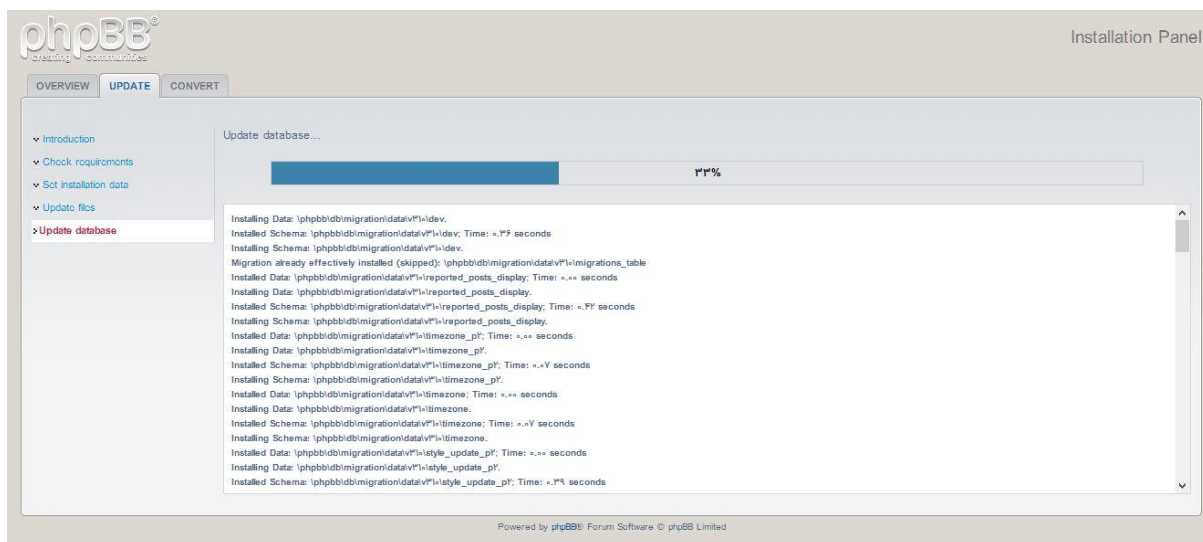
phpBB®
creating communities

Installation Panel

OVERVIEW UPDATE CONVERT

Introduction
Check requirements
Set installation data
Update files
Update database

Update database...

۳۳%

Installing Data: \phpbb\db\migration\data\v۳۱۰\dev.
Installed Schema: \phpbb\db\migration\data\v۳۱۰\dev; Time: ۰.۳۶ seconds
Installing Schema: \phpbb\db\migration\data\v۳۱۰\dev.
Migration already effectively installed (skipped): \phpbb\db\migration\data\v۳۱۰\migrations_table
Installed Data: \phpbb\db\migration\data\v۳۱۰\reported_posts_display; Time: ۰.۰۰ seconds
Installing Data: \phpbb\db\migration\data\v۳۱۰\reported_posts_display.
Installed Schema: \phpbb\db\migration\data\v۳۱۰\reported_posts_display; Time: ۰.۴۲ seconds
Installing Schema: \phpbb\db\migration\data\v۳۱۰\reported_posts_display.
Installed Data: \phpbb\db\migration\data\v۳۱۰\timezone_p۲; Time: ۰.۰۰ seconds
Installing Data: \phpbb\db\migration\data\v۳۱۰\timezone_p۲.
Installed Schema: \phpbb\db\migration\data\v۳۱۰\timezone_p۲; Time: ۰.۰۷ seconds
Installing Schema: \phpbb\db\migration\data\v۳۱۰\timezone_p۲.
Installed Data: \phpbb\db\migration\data\v۳۱۰\timezone; Time: ۰.۰۰ seconds
Installing Data: \phpbb\db\migration\data\v۳۱۰\timezone.
Installed Schema: \phpbb\db\migration\data\v۳۱۰\timezone; Time: ۰.۰۷ seconds
Installing Schema: \phpbb\db\migration\data\v۳۱۰\timezone.
Installed Data: \phpbb\db\migration\data\v۳۱۰\style_update_p۲; Time: ۰.۰۰ seconds
Installing Data: \phpbb\db\migration\data\v۳۱۰\style_update_p۲.
Installed Schema: \phpbb\db\migration\data\v۳۱۰\style_update_p۲; Time: ۰.۳۹ seconds

Powered by phpBB® Forum Software © phpBB Limited